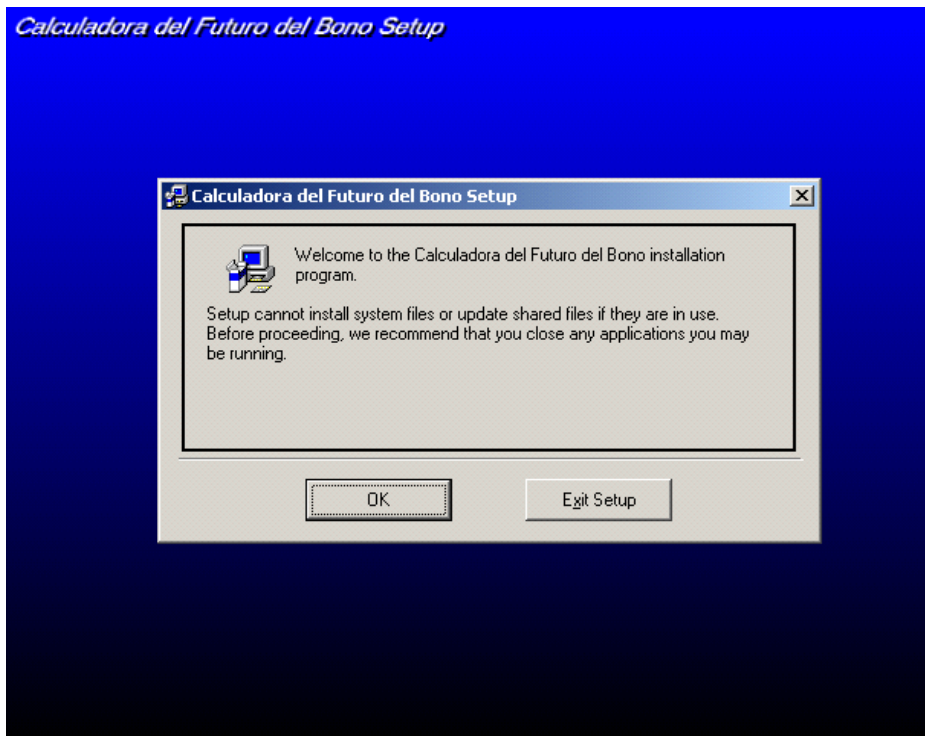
Calculadora del Futuro del Bono Setup

Calculadora del Futuro del Bono Setup

Welcome to the Calculadora del Futuro del Bono installation program.

Setup cannot install system files or update shared files if they are in use. Before proceeding, we recommend that you close any applications you may be running.

OK

Exit Setup